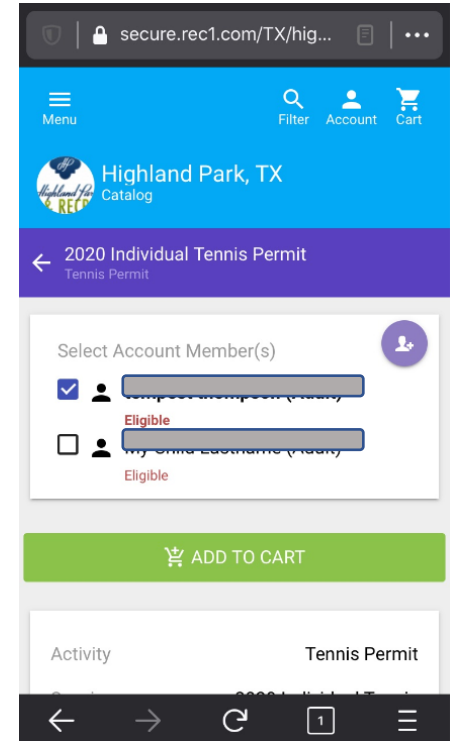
secure.rec1.com/TX/hig...

Menu

Filter Account Cart

Highland Park, TX
Catalog

2020 Individual Tennis Permit
Tennis Permit

Select Account Member(s)

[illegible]
Eligible

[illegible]
Eligible

ADD TO CART

Activity Tennis Permit

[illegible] 2020 Individual T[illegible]

1